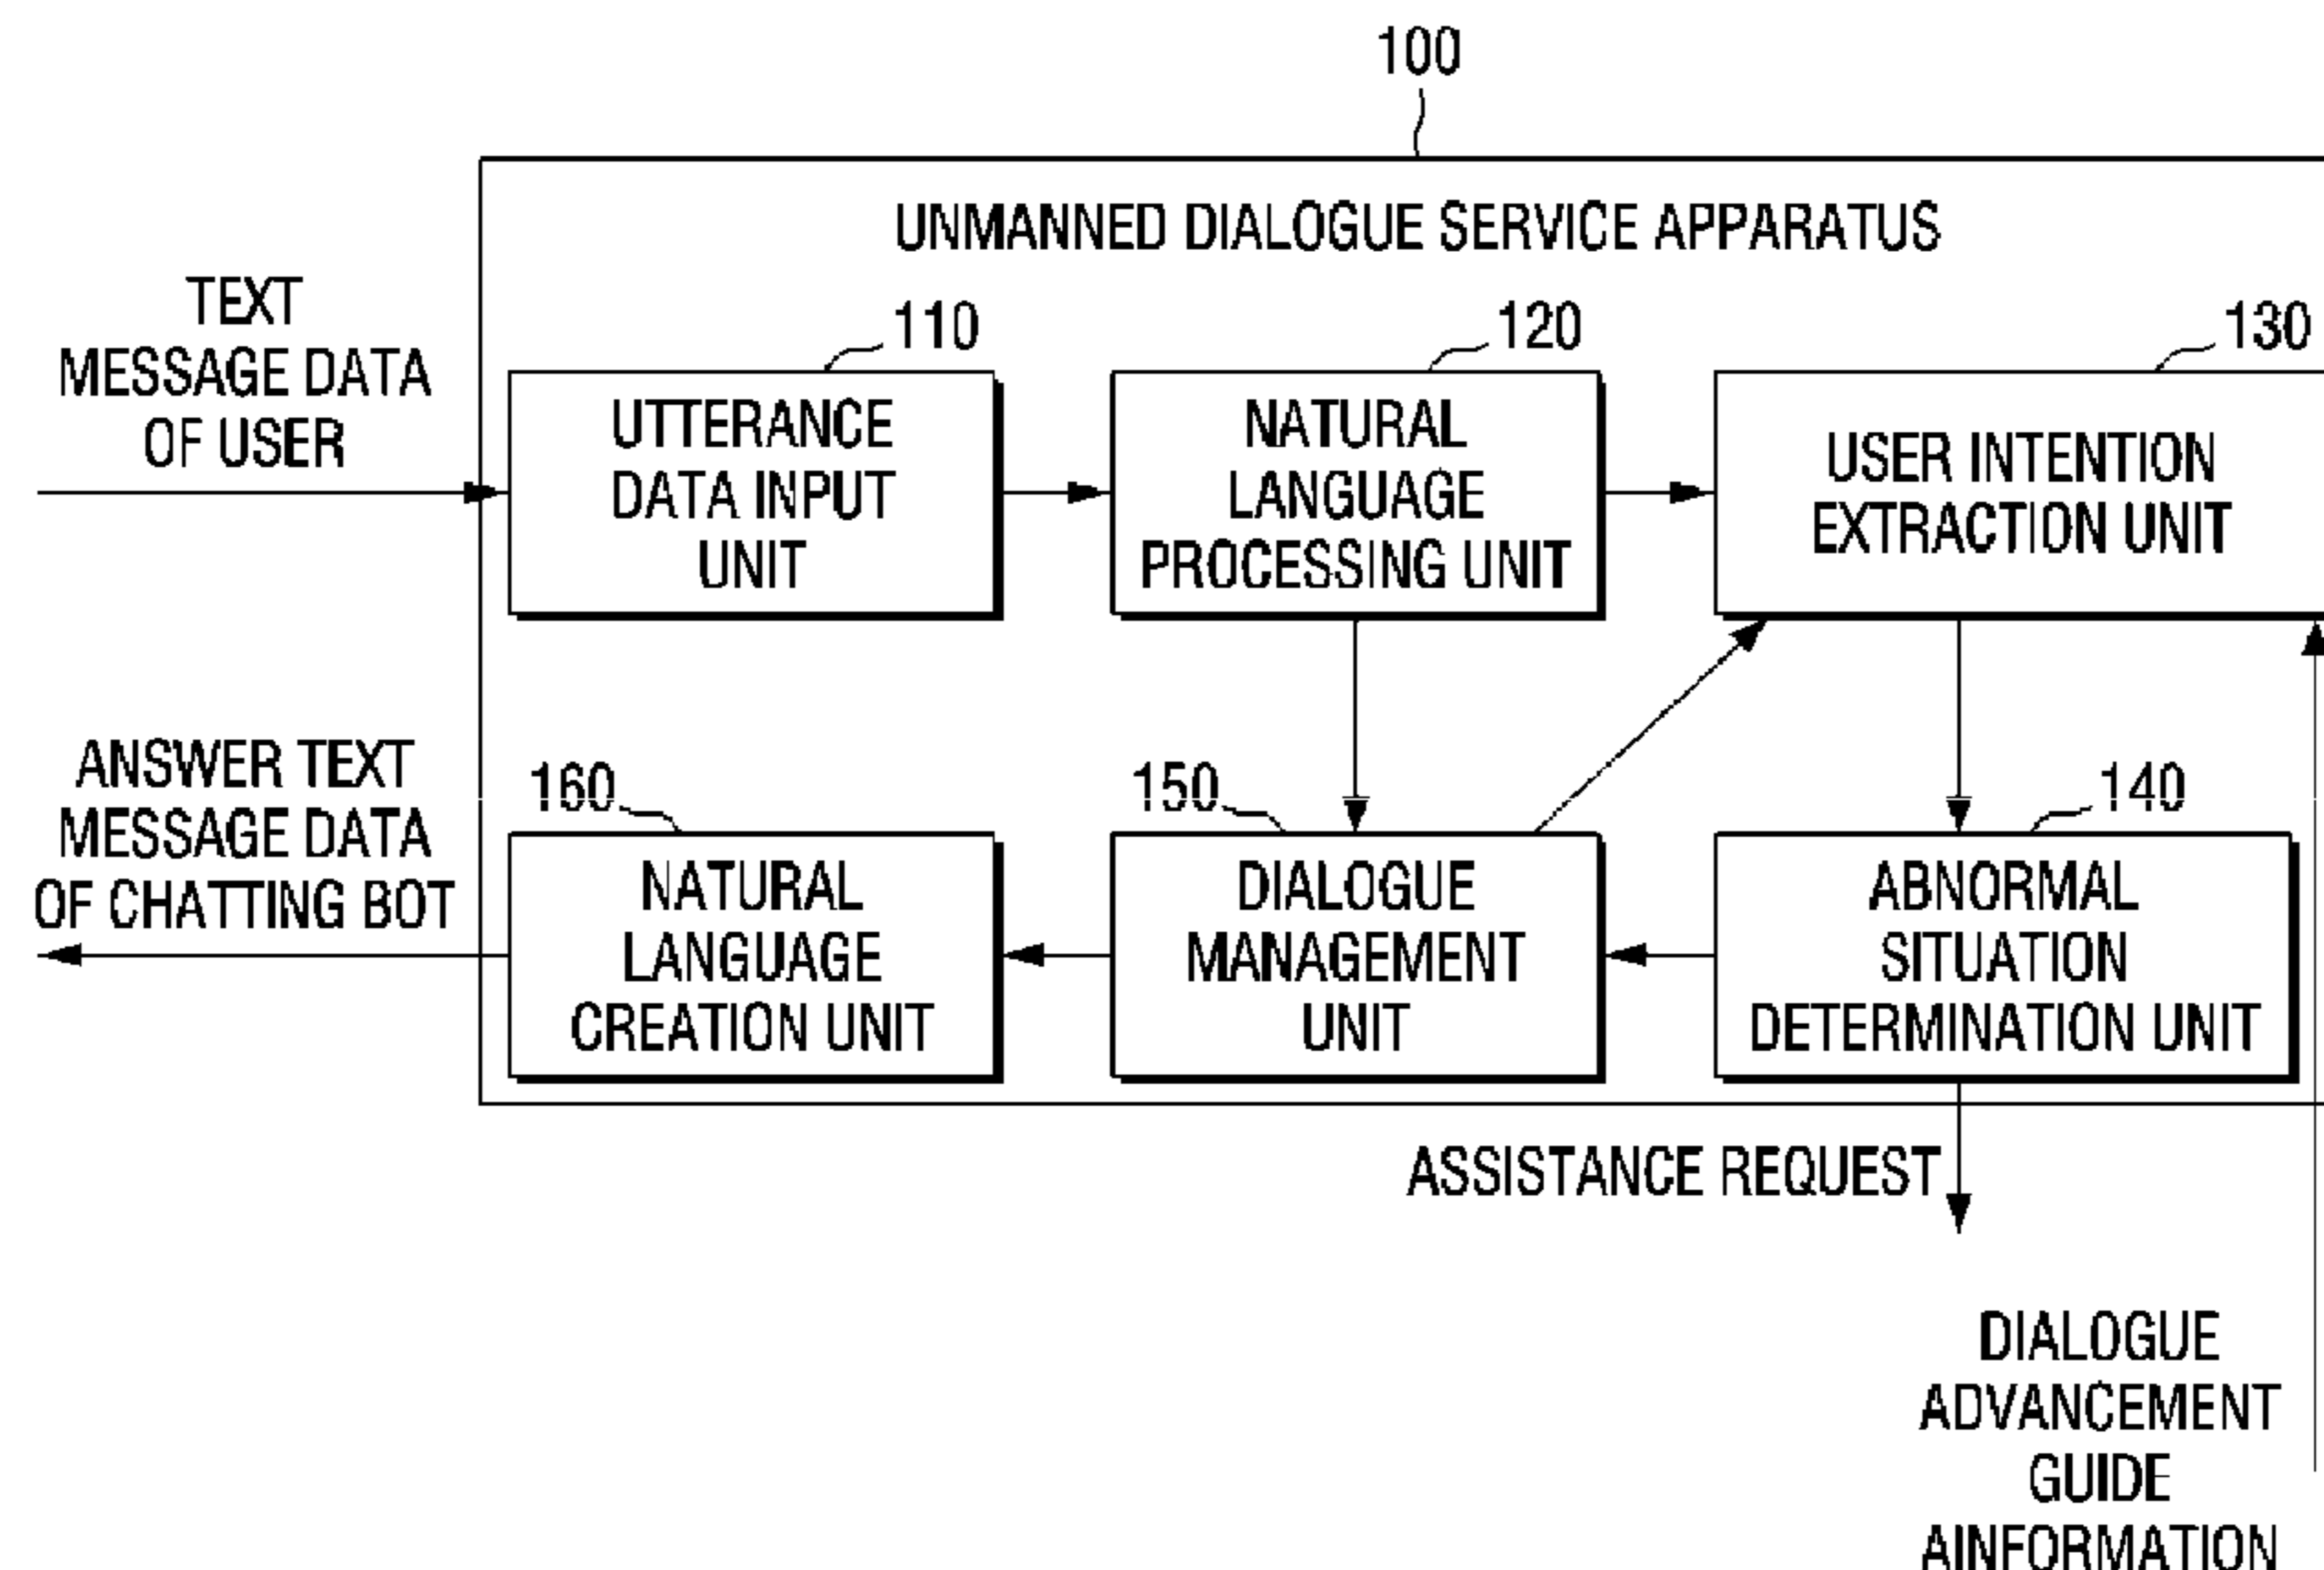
100

UNMANNED DIALOGUE SERVICE APPARATUS

TEXT MESSAGE DATA OF USER

110
UTTERANCE DATA INPUT UNIT

120
NATURAL LANGUAGE PROCESSING UNIT

130
USER INTENTION EXTRACTION UNIT

ANSWER TEXT MESSAGE DATA OF CHATTING BOT

160
NATURAL LANGUAGE CREATION UNIT

150
DIALOGUE MANAGEMENT UNIT

140
ABNORMAL SITUATION DETERMINATION UNIT

ASSISTANCE REQUEST

DIALOGUE ADVANCEMENT GUIDE AINFORMATION